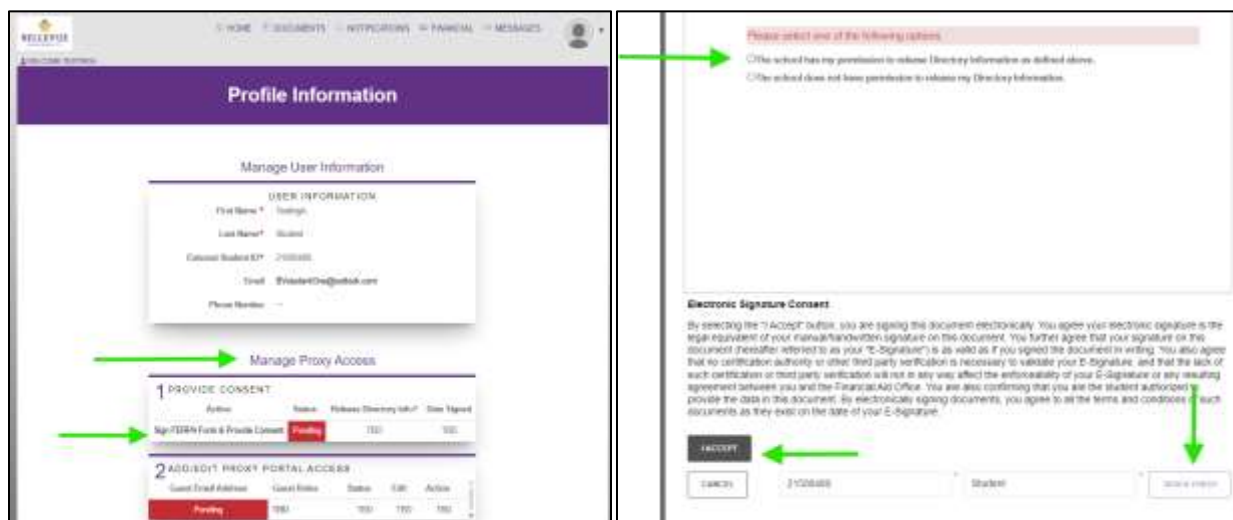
BELLEVUE

HOME DOCUMENTS NOTIFICATIONS FINANCIAL MESSAGES

WELCOME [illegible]

Profile Information

Manage User Information

USER INFORMATION

First Name * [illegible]

Last Name* Student

Campus Student ID* 21026485

Email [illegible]@outlook.com

Phone Number --

Manage Proxy Access

1 PROVIDE CONSENT

| Action | Status | Release Directory Info? | Date Signed |
|---|---|---|---|
| Sign FERPA Form & Provide Consent | Pending | TBD | TBD |

2 ADD/EDIT PROXY PORTAL ACCESS

| Guest Email Address | Guest Roles | Status | Edit | Action |
|---|---|---|---|---|
| Pending | TBD | TBD | TBD | TBD |

Please select one of the following options

The school has my permission to release Directory Information as defined above.

The school does not have permission to release my Directory Information.

Electronic Signature Consent

By selecting the "I Accept" button, you are signing this document electronically. You agree your electronic signature is the legal equivalent of your manual/handwritten signature on this document. You further agree that your signature on this document (hereafter referred to as your "E-Signature") is as valid as if you signed the document in writing. You also agree that no certification authority or other third party verification is necessary to validate your E-Signature, and that the lack of such certification or third party verification will not in any way affect the enforceability of your E-Signature or any resulting agreement between you and the Financial Aid Office. You are also confirming that you are the student authorized to provide the data in this document. By electronically signing documents, you agree to all the terms and conditions of such documents as they exist on the date of your E-Signature.

I ACCEPT

CANCEL

21026485

Student

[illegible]